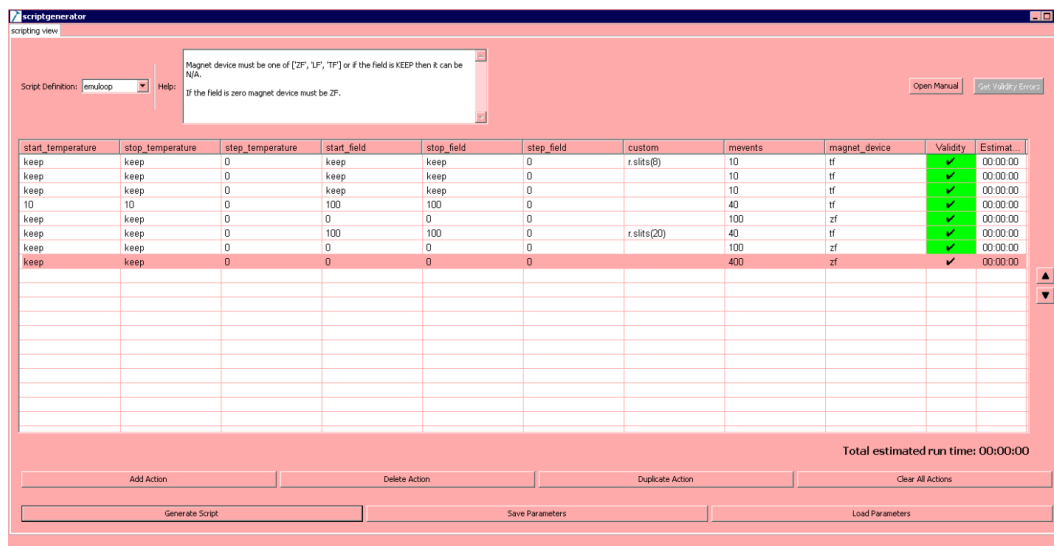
scriptgenerator

scripting view

Script Definition: emuloop

Help: Magnet device must be one of ['ZF', 'LF', 'TF'] or if the field is KEEP then it can be N/A.

If the field is zero magnet device must be ZF.

Open Manual

Get Validity Errors

| start_temperature | stop_temperature | step_temperature | start_field | stop_field | step_field | custom | mevents | magnet_device | Validity | Estimat... |
|---|---|---|---|---|---|---|---|---|---|---|
| keep | keep | 0 | keep | keep | 0 | r.slits(8) | 10 | tf | ✔ | 00:00:00 |
| keep | keep | 0 | keep | keep | 0 | | 10 | tf | ✔ | 00:00:00 |
| keep | keep | 0 | keep | keep | 0 | | 10 | tf | ✔ | 00:00:00 |
| 10 | 10 | 0 | 100 | 100 | 0 | | 40 | tf | ✔ | 00:00:00 |
| keep | keep | 0 | 0 | 0 | 0 | | 100 | zf | ✔ | 00:00:00 |
| keep | keep | 0 | 100 | 100 | 0 | r.slits(20) | 40 | tf | ✔ | 00:00:00 |
| keep | keep | 0 | 0 | 0 | 0 | | 100 | zf | ✔ | 00:00:00 |
| keep | keep | 0 | 0 | 0 | 0 | | 400 | zf | ✔ | 00:00:00 |

Total estimated run time: 00:00:00

Add Action

Delete Action

Duplicate Action

Clear All Actions

Generate Script

Save Parameters

Load Parameters